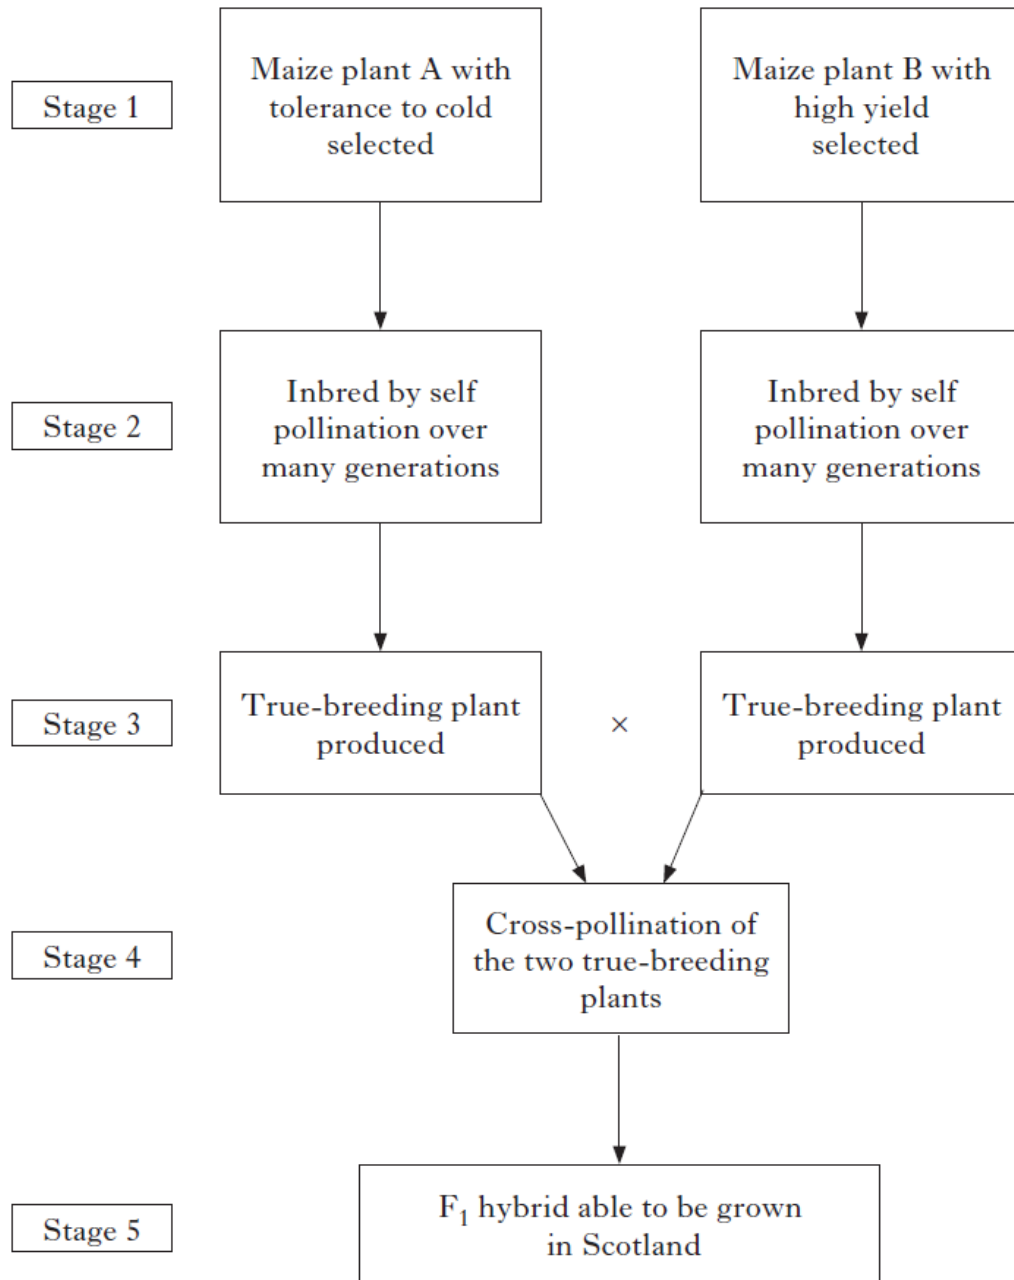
Stage 1

Maize plant A with tolerance to cold selected

Maize plant B with high yield selected

Stage 2

Inbred by self pollination over many generations

Inbred by self pollination over many generations

Stage 3

True-breeding plant produced

×

True-breeding plant produced

Stage 4

Cross-pollination of the two true-breeding plants

Stage 5

$F_1$ hybrid able to be grown in Scotland